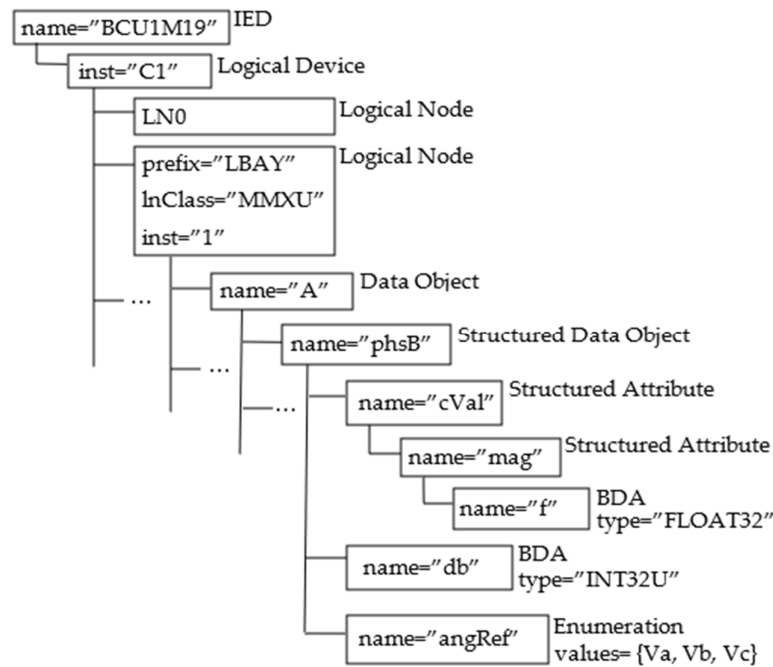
name="BCU1M19" IED

inst="C1" Logical Device

LN0 Logical Node

prefix="LBAY"
lnClass="MMXU"
inst="1"
Logical Node

...

name="A" Data Object

...

name="phsB" Structured Data Object

...

name="cVal" Structured Attribute

name="mag" Structured Attribute

name="f" BDA type="FLOAT32"

name="db" BDA type="INT32U"

name="angRef" Enumeration values= {Va, Vb, Vc}